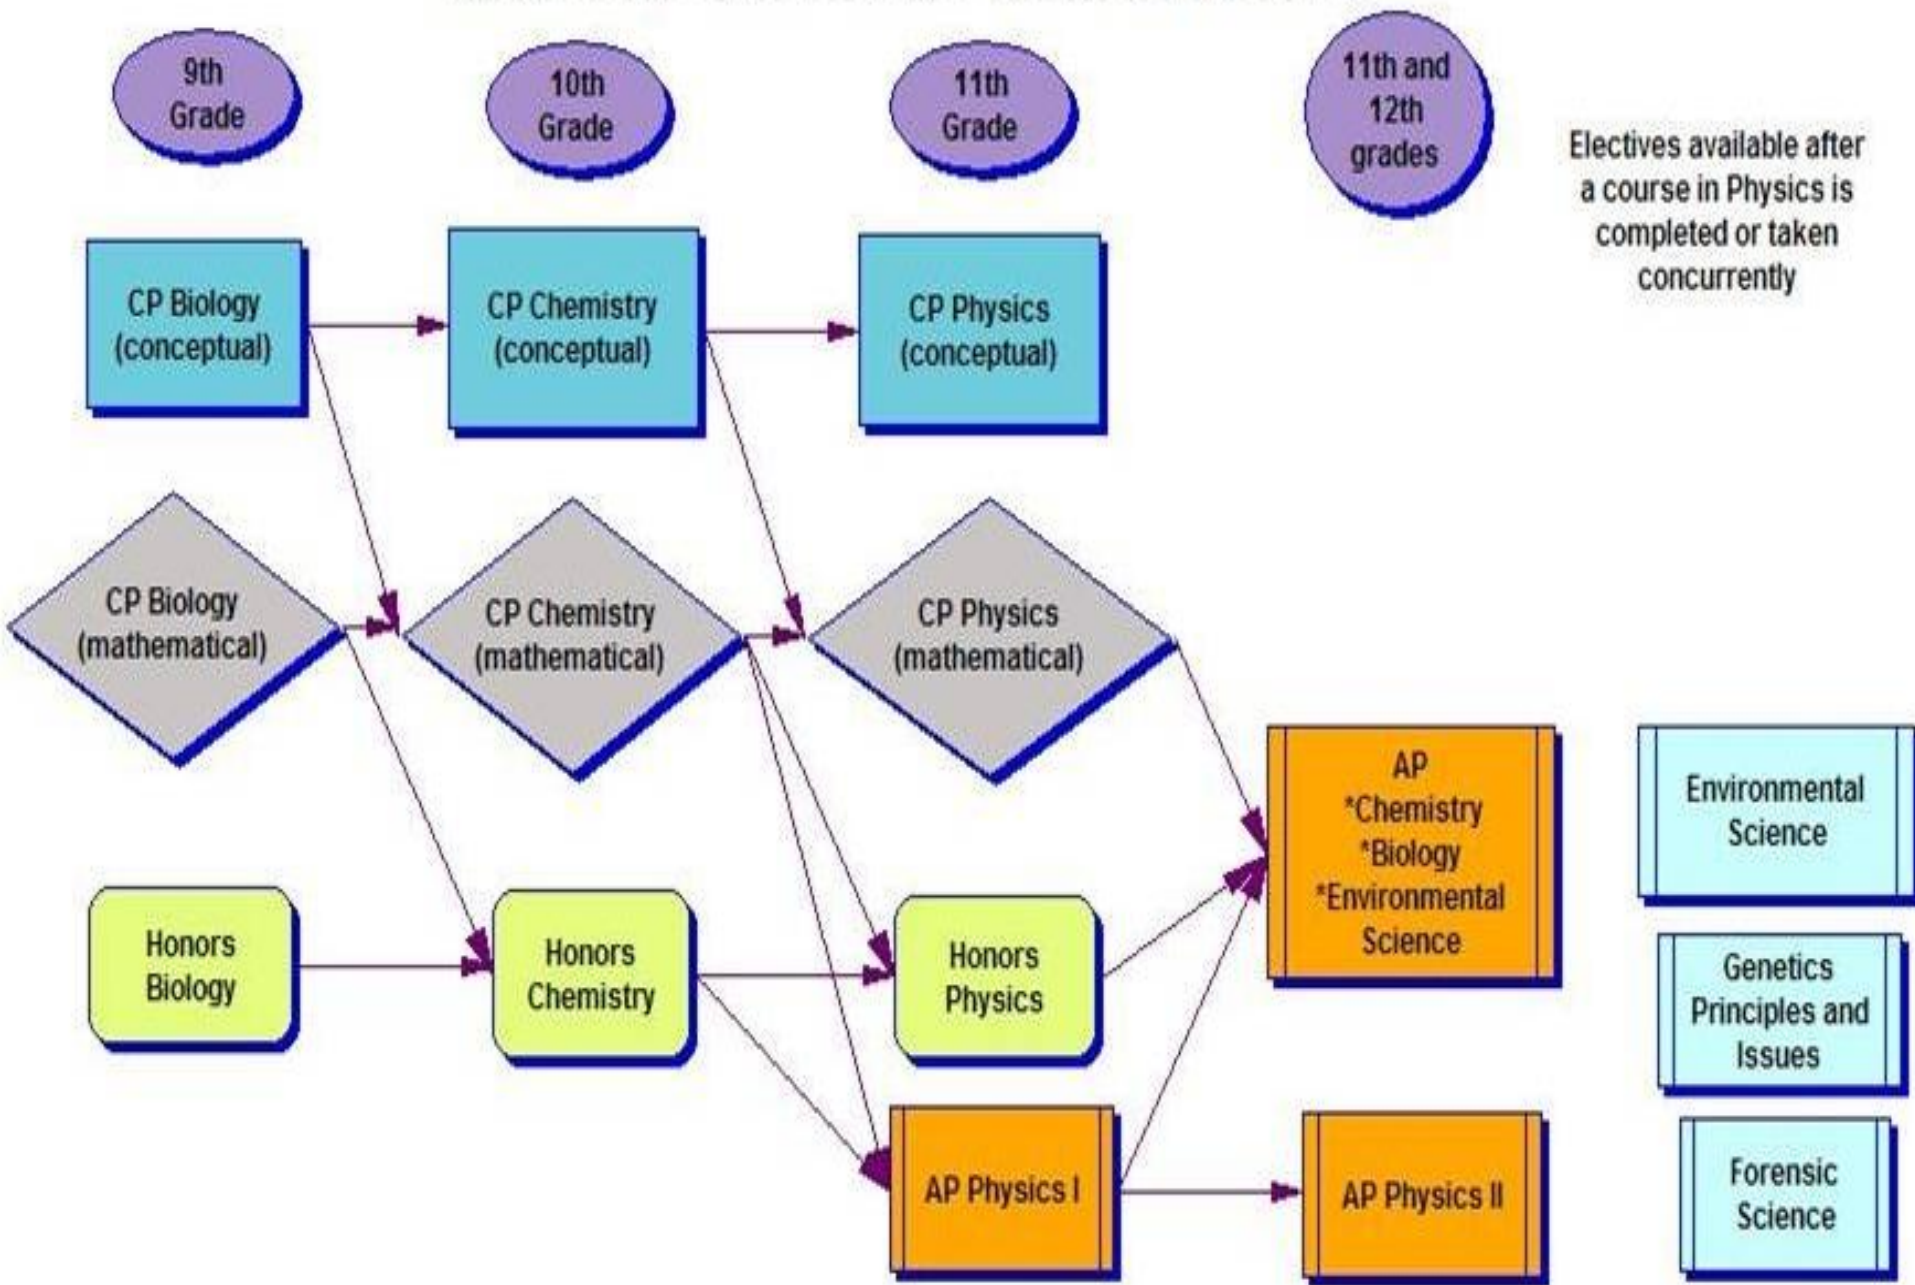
9th Grade

10th Grade

11th Grade

11th and 12th grades

Electives available after a course in Physics is completed or taken concurrently

CP Biology (conceptual)

CP Chemistry (conceptual)

CP Physics (conceptual)

CP Biology (mathematical)

CP Chemistry (mathematical)

CP Physics (mathematical)

AP *Chemistry *Biology *Environmental Science

Environmental Science

Honors Biology

Honors Chemistry

Honors Physics

Genetics Principles and Issues

AP Physics I

AP Physics II

Forensic Science